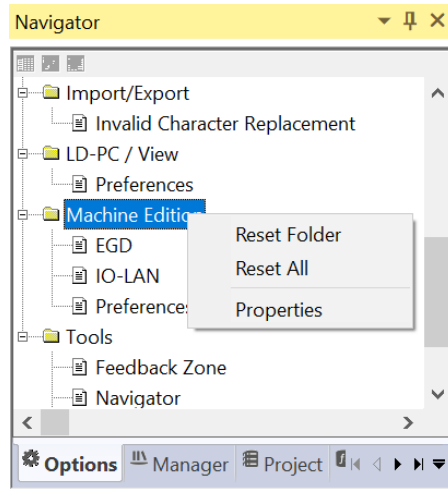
Navigator

Import/Export
Invalid Character Replacement
LD-PC / View
Preferences
Machine Edition
EGD
IO-LAN
Preferences
Tools
Feedback Zone
Navigator

Reset Folder
Reset All
Properties

Options
Manager
Project